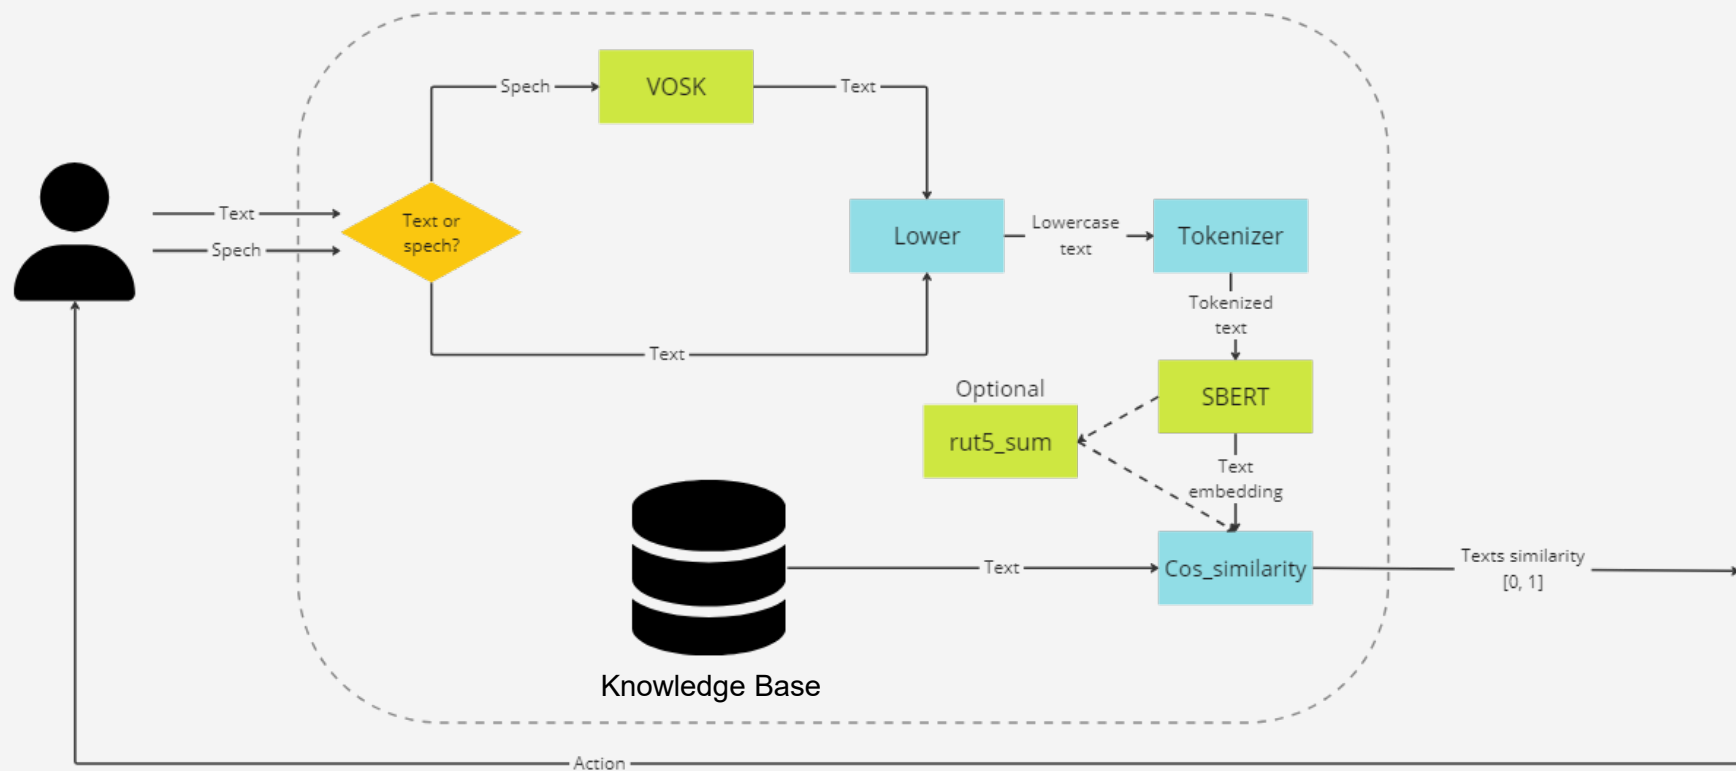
Text

Spech

Text or spech?

Spech

VOSK

Text

Lower

Lowercase text

Tokenizer

Tokenized text

Text

Optional

rut5_sum

SBERT

Text embedding

Knowledge Base

Text

Cos_similarity

Texts similarity [0, 1]

Action